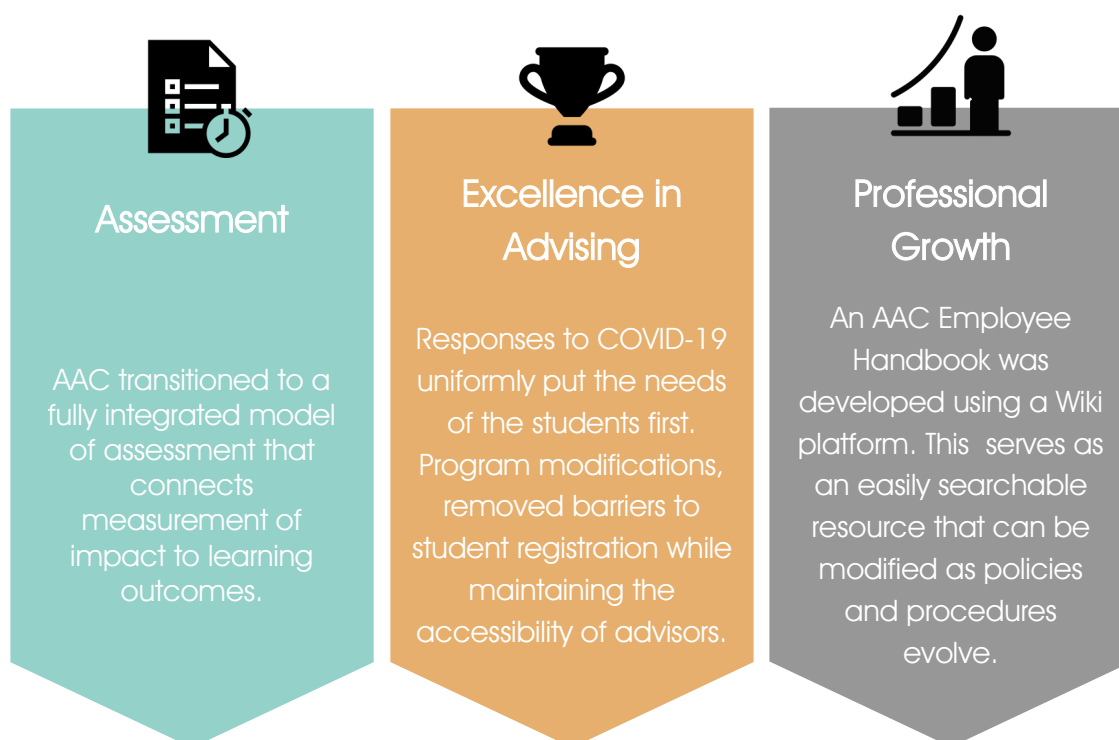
Assessment

AAC transitioned to a fully integrated model of assessment that connects measurement of impact to learning outcomes.

Excellence in Advising

Responses to COVID-19 uniformly put the needs of the students first. Program modifications, removed barriers to student registration while maintaining the accessibility of advisors.

Professional Growth

An AAC Employee Handbook was developed using a Wiki platform. This serves as an easily searchable resource that can be modified as policies and procedures evolve.